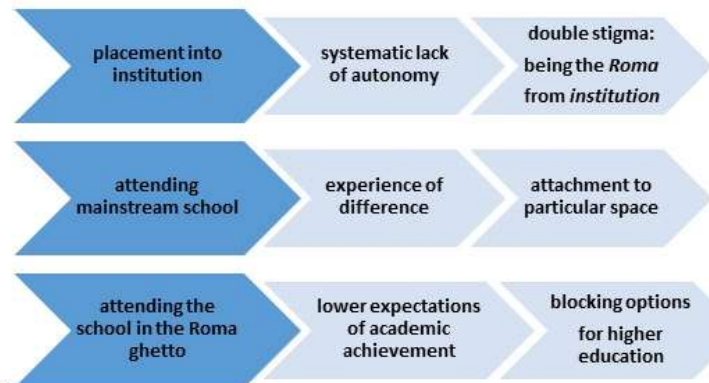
placement into institution

systematic lack of autonomy

double stigma: being the *Roma* from *institution*

attending mainstream school

experience of difference

attachment to particular space

attending the school in the Roma ghetto

lower expectations of academic achievement

blocking options for higher education